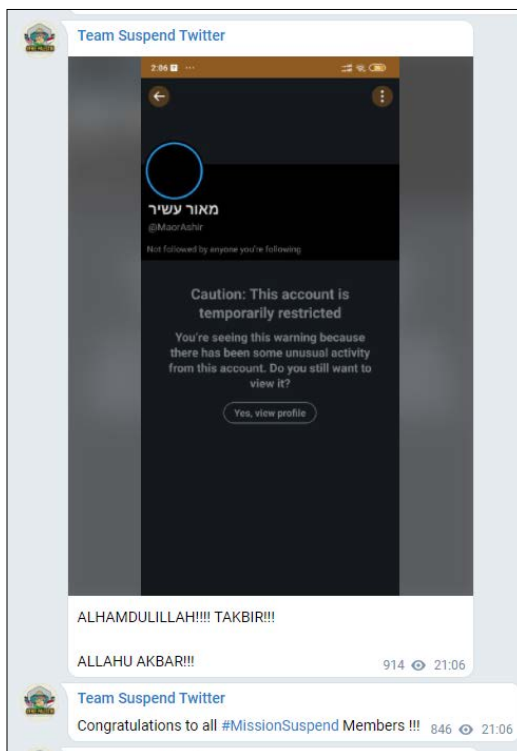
Team Suspend Twitter

2:06

מאור עשיר
@MaorAshir
Not followed by anyone you're following

Caution: This account is temporarily restricted

You're seeing this warning because there has been some unusual activity from this account. Do you still want to view it?

Yes, view profile

ALHAMDULILLAH!!!! TAKBIR!!!

ALLAHU AKBAR!!!

914 21:06

Team Suspend Twitter

Congratulations to all #MissionSuspend Members !!! 846 21:06